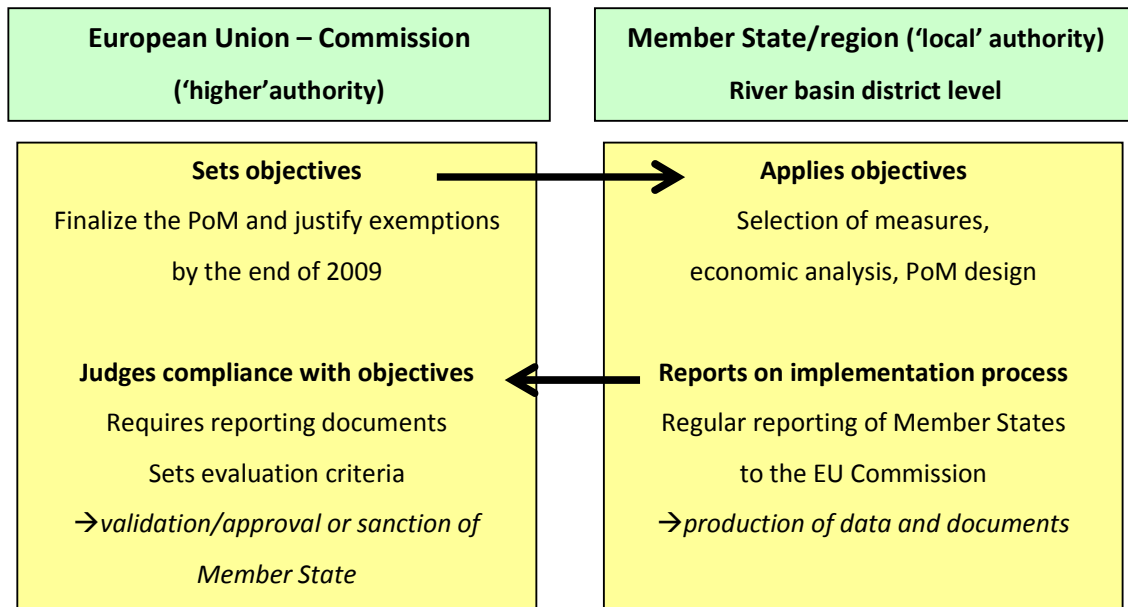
European Union – Commission
('higher'authority)

Member State/region ('local' authority)
River basin district level

Sets objectives
Finalize the PoM and justify exemptions by the end of 2009

Judges compliance with objectives
Requires reporting documents
Sets evaluation criteria
→validation/approval or sanction of Member State

Applies objectives
Selection of measures, economic analysis, PoM design

Reports on implementation process
Regular reporting of Member States to the EU Commission
→production of data and documents